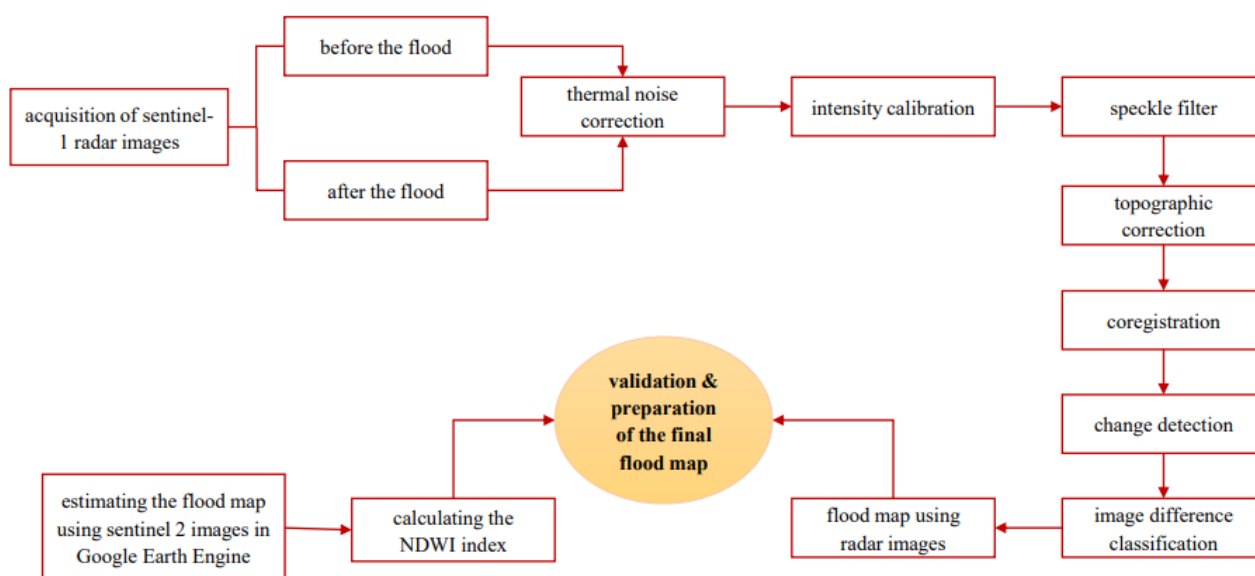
acquisition of sentinel-1 radar images

before the flood

after the flood

thermal noise correction

intensity calibration

speckle filter

topographic correction

coregistration

change detection

image difference classification

flood map using radar images

validation & preparation of the final flood map

calculating the NDWI index

estimating the flood map using sentinel 2 images in Google Earth Engine